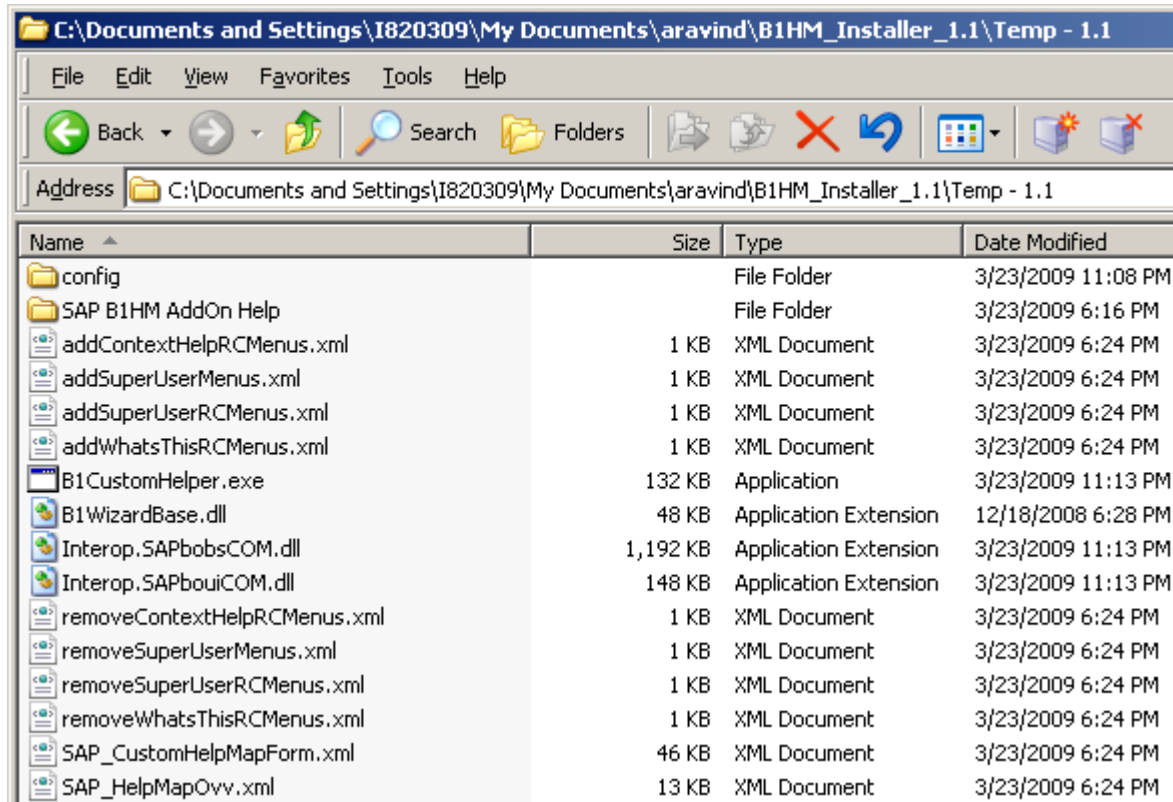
C:\Documents and Settings\I820309\My Documents\aravind\B1HM_Installer_1.1\Temp - 1.1

File Edit View Favorites Tools Help

Back Search Folders

Address C:\Documents and Settings\I820309\My Documents\aravind\B1HM_Installer_1.1\Temp - 1.1

| Name | Size | Type | Date Modified |
|---|---|---|---|
| config | | File Folder | 3/23/2009 11:08 PM |
| SAP B1HM AddOn Help | | File Folder | 3/23/2009 6:16 PM |
| addContextHelpRCMenus.xml | 1 KB | XML Document | 3/23/2009 6:24 PM |
| addSuperUserMenus.xml | 1 KB | XML Document | 3/23/2009 6:24 PM |
| addSuperUserRCMenus.xml | 1 KB | XML Document | 3/23/2009 6:24 PM |
| addWhatsThisRCMenus.xml | 1 KB | XML Document | 3/23/2009 6:24 PM |
| B1CustomHelper.exe | 132 KB | Application | 3/23/2009 11:13 PM |
| B1WizardBase.dll | 48 KB | Application Extension | 12/18/2008 6:28 PM |
| Interop.SAPbobsCOM.dll | 1,192 KB | Application Extension | 3/23/2009 11:13 PM |
| Interop.SAPbouiCOM.dll | 148 KB | Application Extension | 3/23/2009 11:13 PM |
| removeContextHelpRCMenus.xml | 1 KB | XML Document | 3/23/2009 6:24 PM |
| removeSuperUserMenus.xml | 1 KB | XML Document | 3/23/2009 6:24 PM |
| removeSuperUserRCMenus.xml | 1 KB | XML Document | 3/23/2009 6:24 PM |
| removeWhatsThisRCMenus.xml | 1 KB | XML Document | 3/23/2009 6:24 PM |
| SAP_CustomHelpMapForm.xml | 46 KB | XML Document | 3/23/2009 6:24 PM |
| SAP_HelpMapOvv.xml | 13 KB | XML Document | 3/23/2009 6:24 PM |